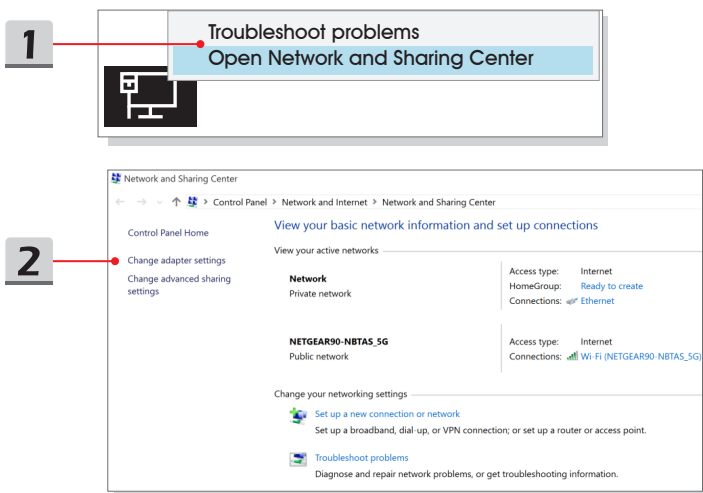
1

Troubleshoot problems
Open Network and Sharing Center

2

Network and Sharing Center

Control Panel > Network and Internet > Network and Sharing Center

Control Panel Home

Change adapter settings

Change advanced sharing settings

View your basic network information and set up connections

View your active networks

Network
Private network

Access type: Internet
HomeGroup: Ready to create
Connections: Ethernet

NETGEAR90-NBTAS_5G
Public network

Access type: Internet
Connections: Wi-Fi (NETGEAR90-NBTAS_5G)

Change your networking settings

Set up a new connection or network
Set up a broadband, dial-up, or VPN connection; or set up a router or access point.

Troubleshoot problems
Diagnose and repair network problems, or get troubleshooting information.